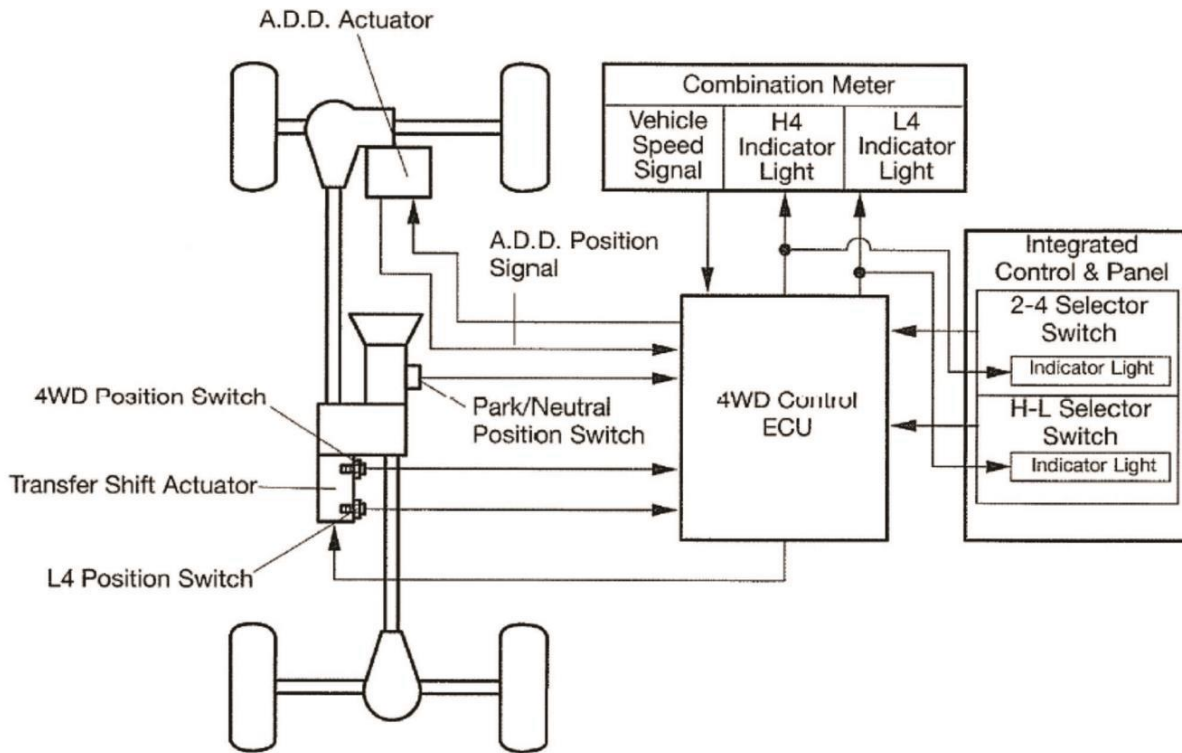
A.D.D. Actuator

Combination Meter

Vehicle Speed Signal

H4 Indicator Light

L4 Indicator Light

A.D.D. Position Signal

Integrated Control & Panel

2-4 Selector Switch

Indicator Light

4WD Position Switch

Park/Neutral Position Switch

4WD Control ECU

H-L Selector Switch

Indicator Light

Transfer Shift Actuator

L4 Position Switch